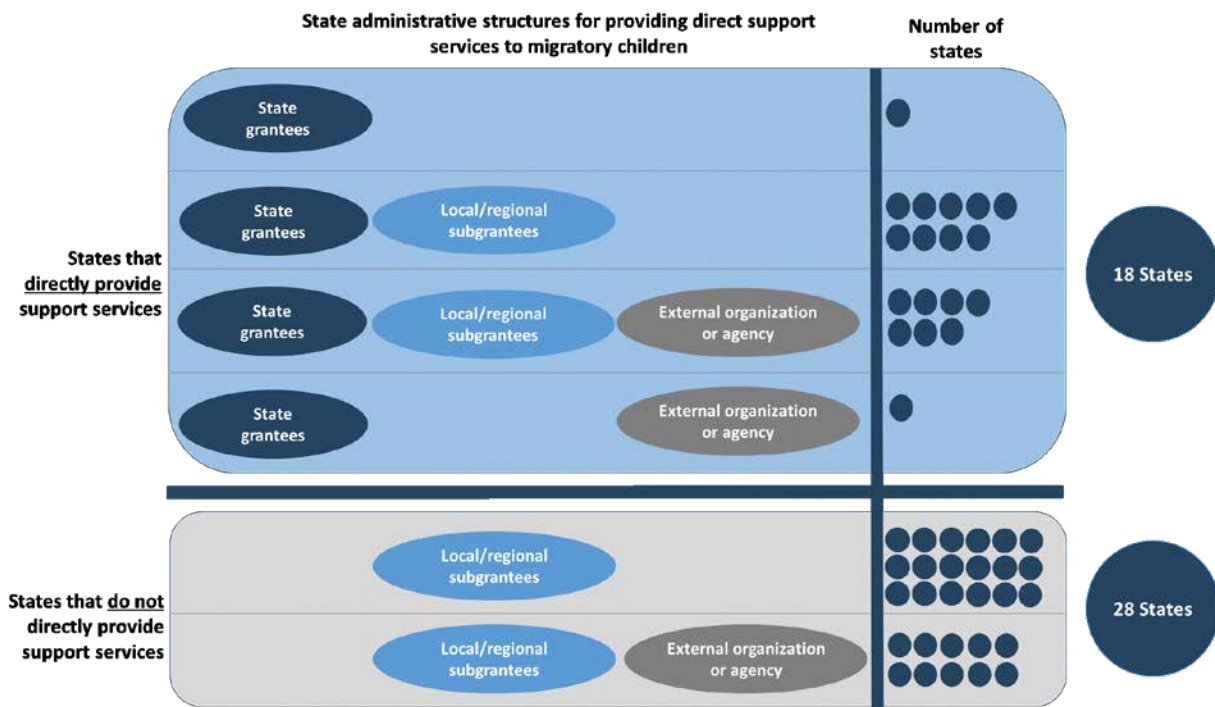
State administrative structures for providing direct support services to migratory children

Number of states

States that directly provide support services

State grantees

State grantees

Local/regional subgrantees

State grantees

Local/regional subgrantees

External organization or agency

State grantees

External organization or agency

18 States

States that do not directly provide support services

Local/regional subgrantees

Local/regional subgrantees

External organization or agency

28 States